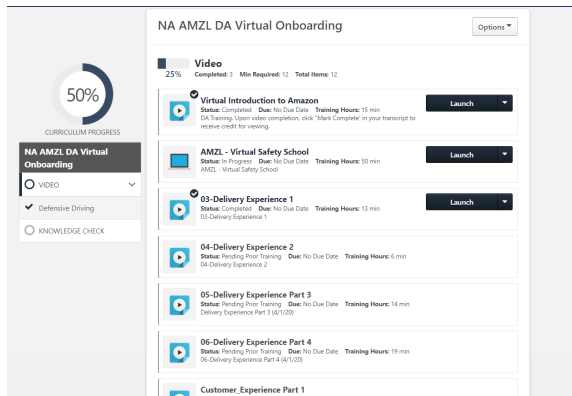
50%
CURRICULUM PROGRESS

NA AMZL DA Virtual Onboarding

VIDEO

Defensive Driving

KNOWLEDGE CHECK

NA AMZL DA Virtual Onboarding

Options

Video
25% Completed: 3 Min Required: 12 Total Items: 12

Virtual Introduction to Amazon
Status: Completed Due: No Due Date Training Hours: 15 min
DA Training. Upon video completion, click "Mark Complete" in your transcript to receive credit for viewing.
Launch

AMZL - Virtual Safety School
Status: In Progress Due: No Due Date Training Hours: 50 min
AMZL - Virtual Safety School
Launch

03-Delivery Experience 1
Status: Completed Due: No Due Date Training Hours: 13 min
03-Delivery Experience 1
Launch

04-Delivery Experience 2
Status: Pending Prior Training Due: No Due Date Training Hours: 6 min
04-Delivery Experience 2

05-Delivery Experience Part 3
Status: Pending Prior Training Due: No Due Date Training Hours: 14 min
Delivery Experience Part 3 (4/1/20)

06-Delivery Experience Part 4
Status: Pending Prior Training Due: No Due Date Training Hours: 19 min
06-Delivery Experience Part 4 (4/1/20)

Customer_Experience Part 1